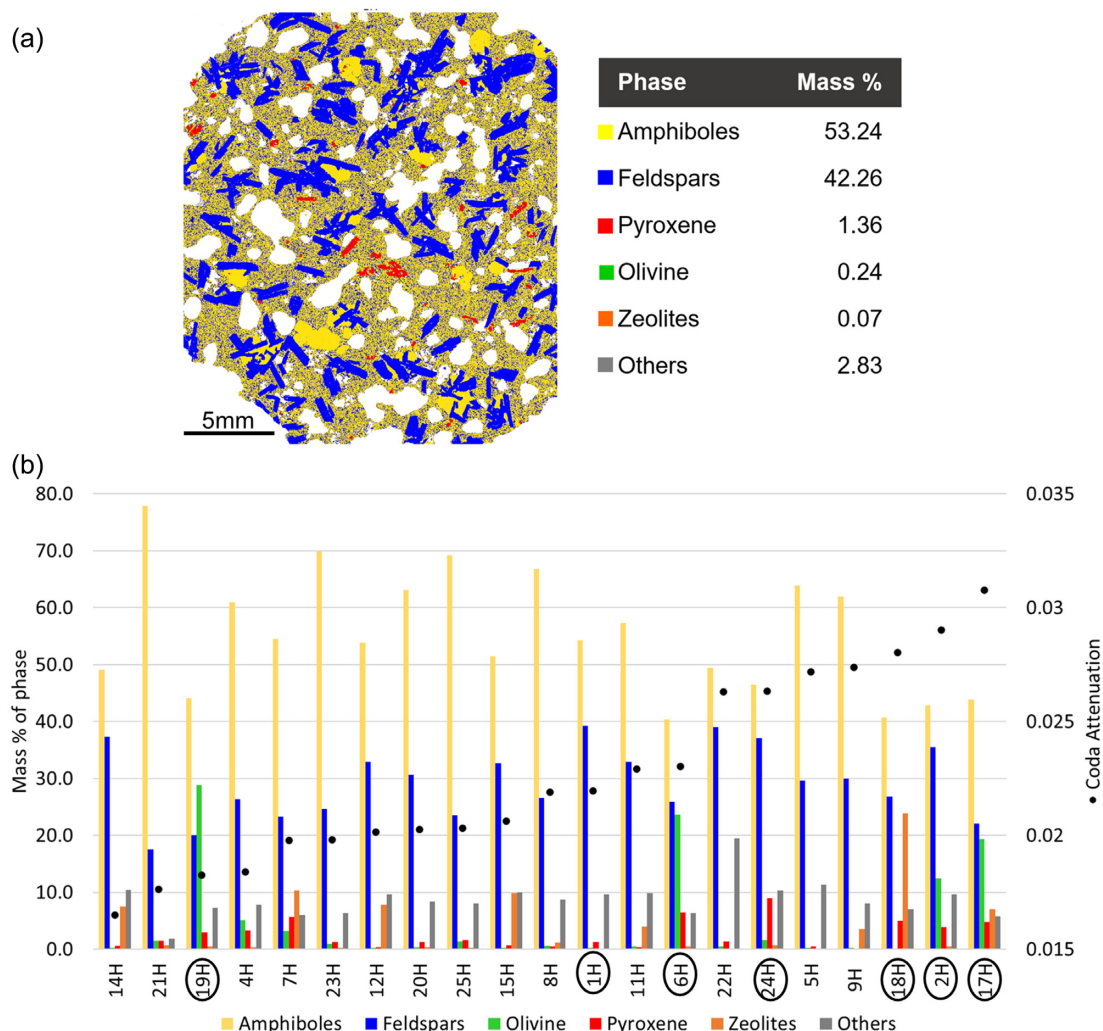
(a)

5mm

| Phase | Mass % |
|---|---|
| Amphiboles | 53.24 |
| Feldspars | 42.26 |
| Pyroxene | 1.36 |
| Olivine | 0.24 |
| Zeolites | 0.07 |
| Others | 2.83 |

(b)

Mass % of phase

80.0
70.0
60.0
50.0
40.0
30.0
20.0
10.0
0.0

0.035
0.03
0.025
0.02
0.015

• Coda Attenuation

14H 21H 19H 4H 7H 23H 12H 20H 25H 15H 8H 1H 11H 6H 22H 24H 5H 9H 18H 2H 17H

Amphiboles Feldspars Olivine Pyroxene Zeolites Others